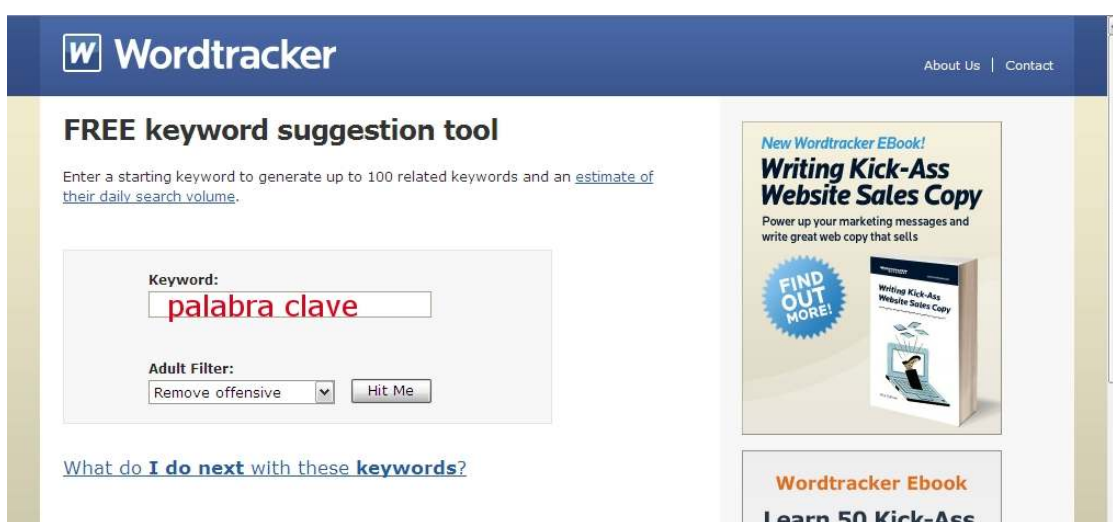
W Wordtracker

About Us | Contact

FREE keyword suggestion tool

Enter a starting keyword to generate up to 100 related keywords and an estimate of their daily search volume.

Keyword:

palabra clave

Adult Filter:

Remove offensive

Hit Me

What do I do next with these keywords?

New Wordtracker EBook!

Writing Kick-Ass Website Sales Copy

Power up your marketing messages and write great web copy that sells

FIND OUT MORE!

Writing Kick-Ass Website Sales Copy

Wordtracker Ebook

Learn 50 Kick-Ass